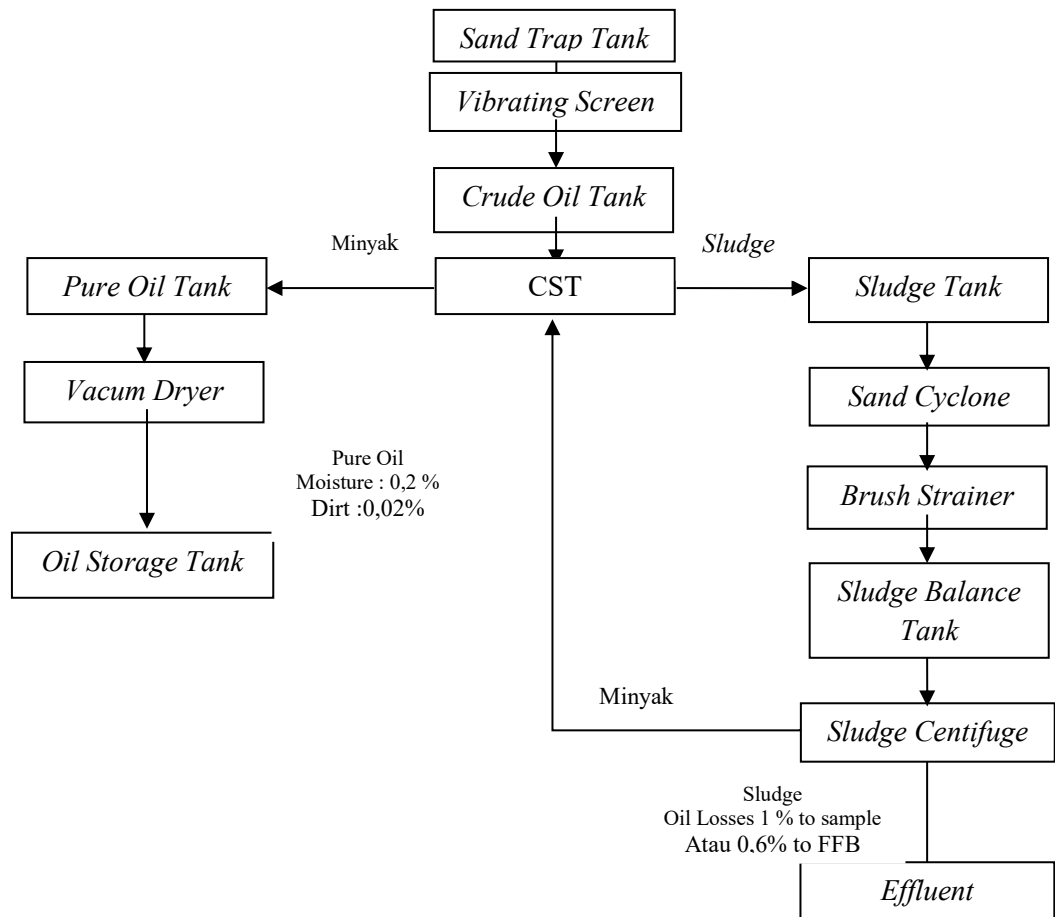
Sand Trap Tank

Vibrating Screen

Crude Oil Tank

Minyak

Sludge

Pure Oil Tank

CST

Sludge Tank

Vacum Dryer

Sand Cyclone

Pure Oil
Moisture : 0,2 %
Dirt :0,02%

Brush Strainer

Oil Storage Tank

Sludge Balance Tank

Minyak

Sludge Centifuge

Sludge
Oil Losses 1 % to sample
Atau 0,6% to FFB

Effluent